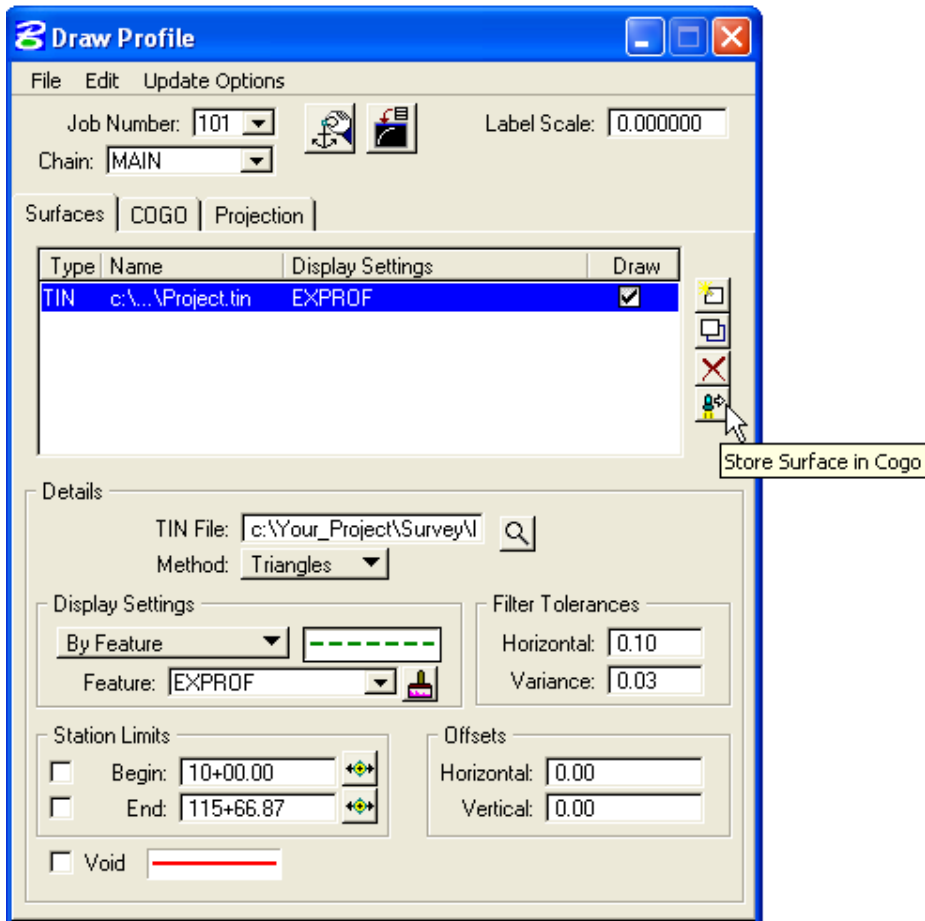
Draw Profile

File Edit Update Options

Job Number: 101

Chain: MAIN

Label Scale: 0.000000

Surfaces | COGO | Projection

| Type | Name | Display Settings | Draw |
|---|---|---|---|
| TIN | c:\...\Project.tin | EXPROF | ☑ |

Store Surface in Cogo

Details

TIN File: c:\Your_Project\Survey\I

Method: Triangles

Display Settings

By Feature

Feature: EXPROF

Filter Tolerances

Horizontal: 0.10

Variance: 0.03

Station Limits

Begin: 10+00.00

End: 115+66.87

Offsets

Horizontal: 0.00

Vertical: 0.00

Void